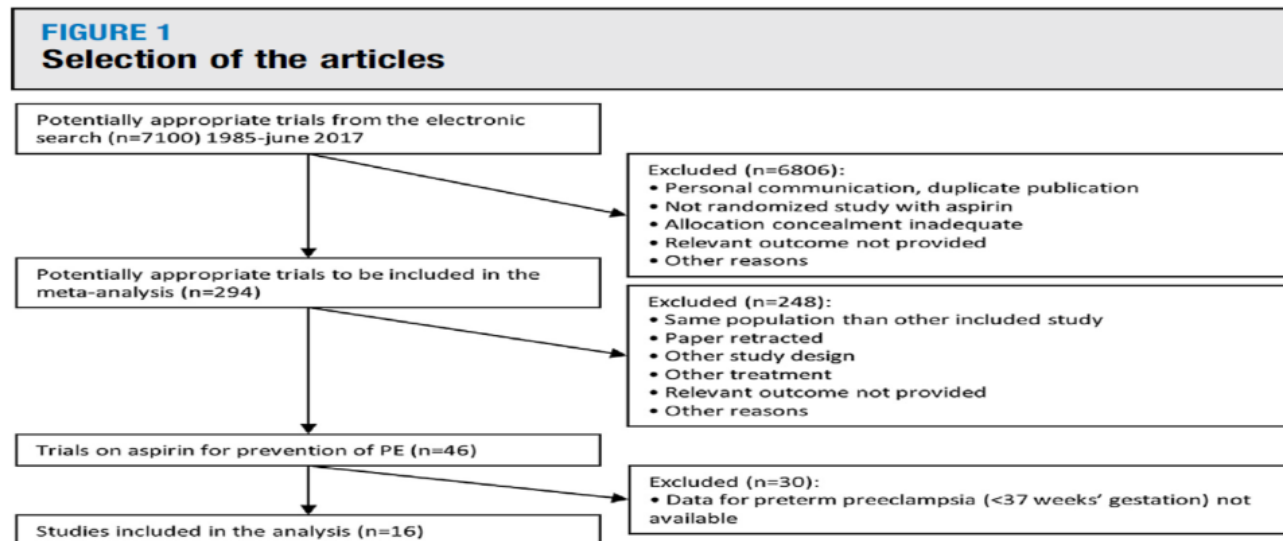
FIGURE 1
Selection of the articles

Potentially appropriate trials from the electronic search (n=7100) 1985-june 2017

Excluded (n=6806):
• Personal communication, duplicate publication
• Not randomized study with aspirin
• Allocation concealment inadequate
• Relevant outcome not provided
• Other reasons

Potentially appropriate trials to be included in the meta-analysis (n=294)

Excluded (n=248):
• Same population than other included study
• Paper retracted
• Other study design
• Other treatment
• Relevant outcome not provided
• Other reasons

Trials on aspirin for prevention of PE (n=46)

Excluded (n=30):
• Data for preterm preeclampsia (<37 weeks' gestation) not available

Studies included in the analysis (n=16)